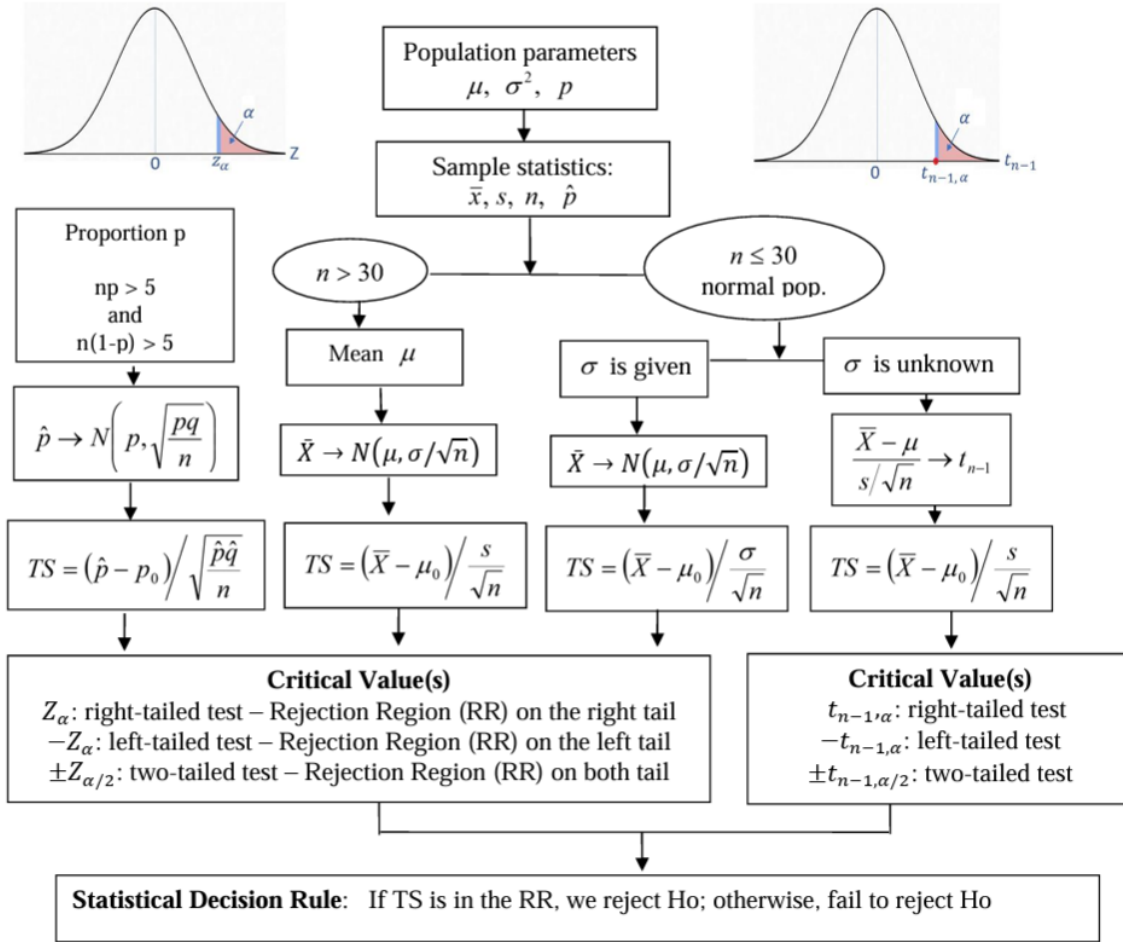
$\alpha$

0 $z_\alpha$ Z

Population parameters
$\mu, \ \sigma^2, \ p$

$\alpha$

0 $t_{n-1,\alpha}$ $t_{n-1}$

Sample statistics:
$\bar{x}, s, n, \hat{p}$

Proportion p

np > 5
and
n(1-p) > 5

$n > 30$

$n \leq 30$
normal pop.

Mean $\mu$

$\sigma$ is given

$\sigma$ is unknown

$\hat{p} \rightarrow N\left(p, \sqrt{\frac{pq}{n}}\right)$

$\bar{X} \rightarrow N(\mu, \sigma/\sqrt{n})$

$\bar{X} \rightarrow N(\mu, \sigma/\sqrt{n})$

$\frac{\bar{X} - \mu}{s/\sqrt{n}} \rightarrow t_{n-1}$

$TS = (\hat{p} - p_0) / \sqrt{\frac{\hat{p}\hat{q}}{n}}$

$TS = (\bar{X} - \mu_0) / \frac{s}{\sqrt{n}}$

$TS = (\bar{X} - \mu_0) / \frac{\sigma}{\sqrt{n}}$

$TS = (\bar{X} - \mu_0) / \frac{s}{\sqrt{n}}$

**Critical Value(s)**
$Z_\alpha$: right-tailed test – Rejection Region (RR) on the right tail
$-Z_\alpha$: left-tailed test – Rejection Region (RR) on the left tail
$\pm Z_{\alpha/2}$: two-tailed test – Rejection Region (RR) on both tail

**Critical Value(s)**
$t_{n-1,\alpha}$: right-tailed test
$-t_{n-1,\alpha}$: left-tailed test
$\pm t_{n-1,\alpha/2}$: two-tailed test

**Statistical Decision Rule**: If TS is in the RR, we reject Ho; otherwise, fail to reject Ho